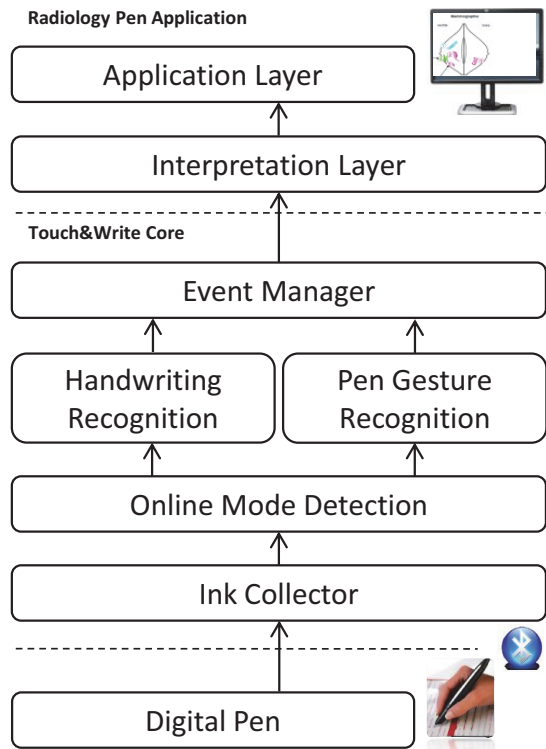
Radiology Pen Application

Application Layer

Interpretation Layer

Touch&Write Core

Event Manager

Handwriting Recognition

Pen Gesture Recognition

Online Mode Detection

Ink Collector

Digital Pen